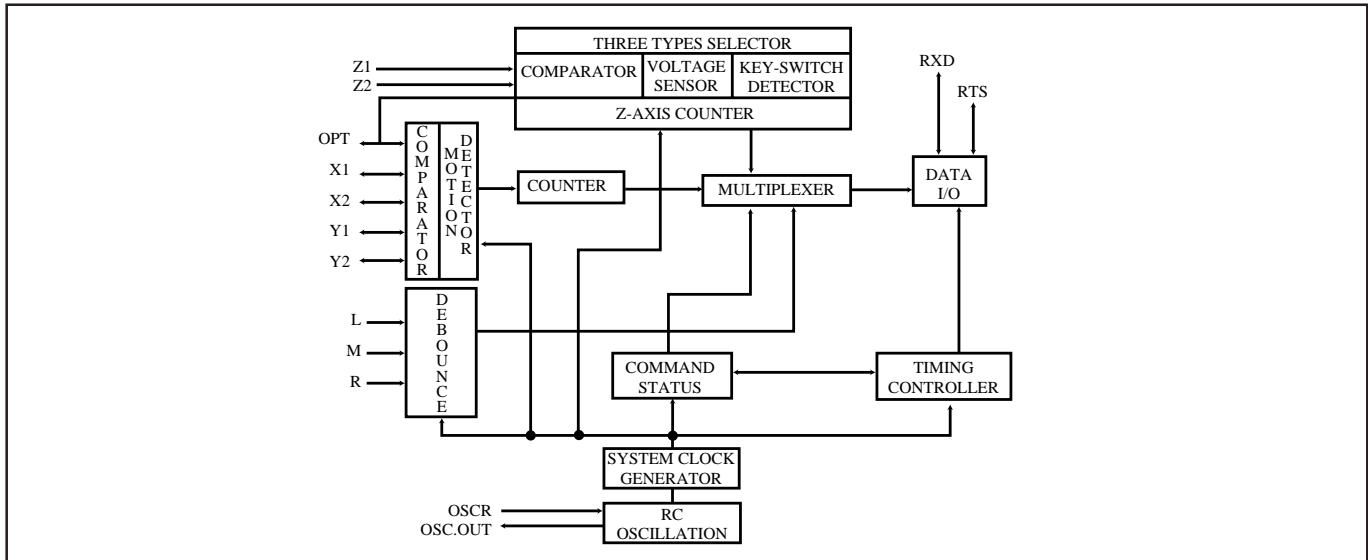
THREE TYPES SELECTOR

Z1
Z2

COMPARATOR
VOLTAGE SENSOR
KEY-SWITCH DETECTOR

Z-AXIS COUNTER

RXD
RTS

OPT
X1
X2
Y1
Y2

COMPARATOR
MOTION DETECTOR

COUNTER
MULTIPLEXER
DATA I/O

L
M
R

DEBOUNCE

COMMAND STATUS
TIMING CONTROLLER

SYSTEM CLOCK GENERATOR

OSCR
OSC.OUT

RC OSCILLATION